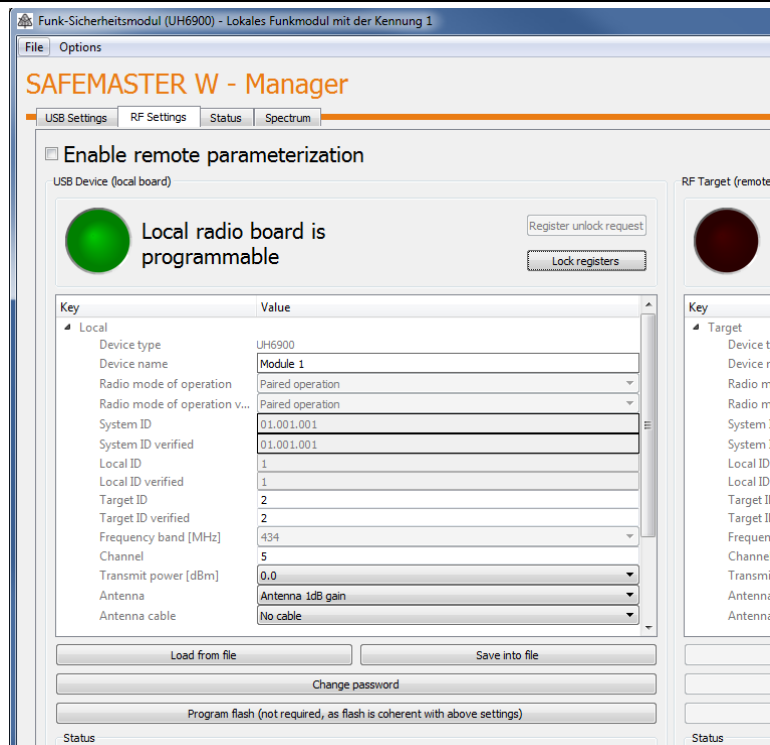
Funk-Sicherheitsmodul (UH6900) - Lokales Funkmodul mit der Kennung 1

File Options

SAFEMASTER W - Manager

USB Settings | RF Settings | Status | Spectrum

Enable remote parameterization

USB Device (local board)

Local radio board is programmable

Register unlock request

Lock registers

| Key | Value |
|---|---|
| Local | |
| Device type | UH6900 |
| Device name | Module 1 |
| Radio mode of operation | Paired operation |
| Radio mode of operation v... | Paired operation |
| System ID | 01.001.001 |
| System ID verified | 01.001.001 |
| Local ID | 1 |
| Local ID verified | 1 |
| Target ID | 2 |
| Target ID verified | 2 |
| Frequency band [MHz] | 434 |
| Channel | 5 |
| Transmit power [dBm] | 0.0 |
| Antenna | Antenna 1dB gain |
| Antenna cable | No cable |

Load from file

Save into file

Change password

Program flash (not required, as flash is coherent with above settings)

Status

RF Target (remote

Key

Target

Device t

Device n

Radio m

Radio m

System I

System I

Local ID

Local ID

Target II

Target II

Frequen

Channe

Transmi

Antenna

Antenna

Status